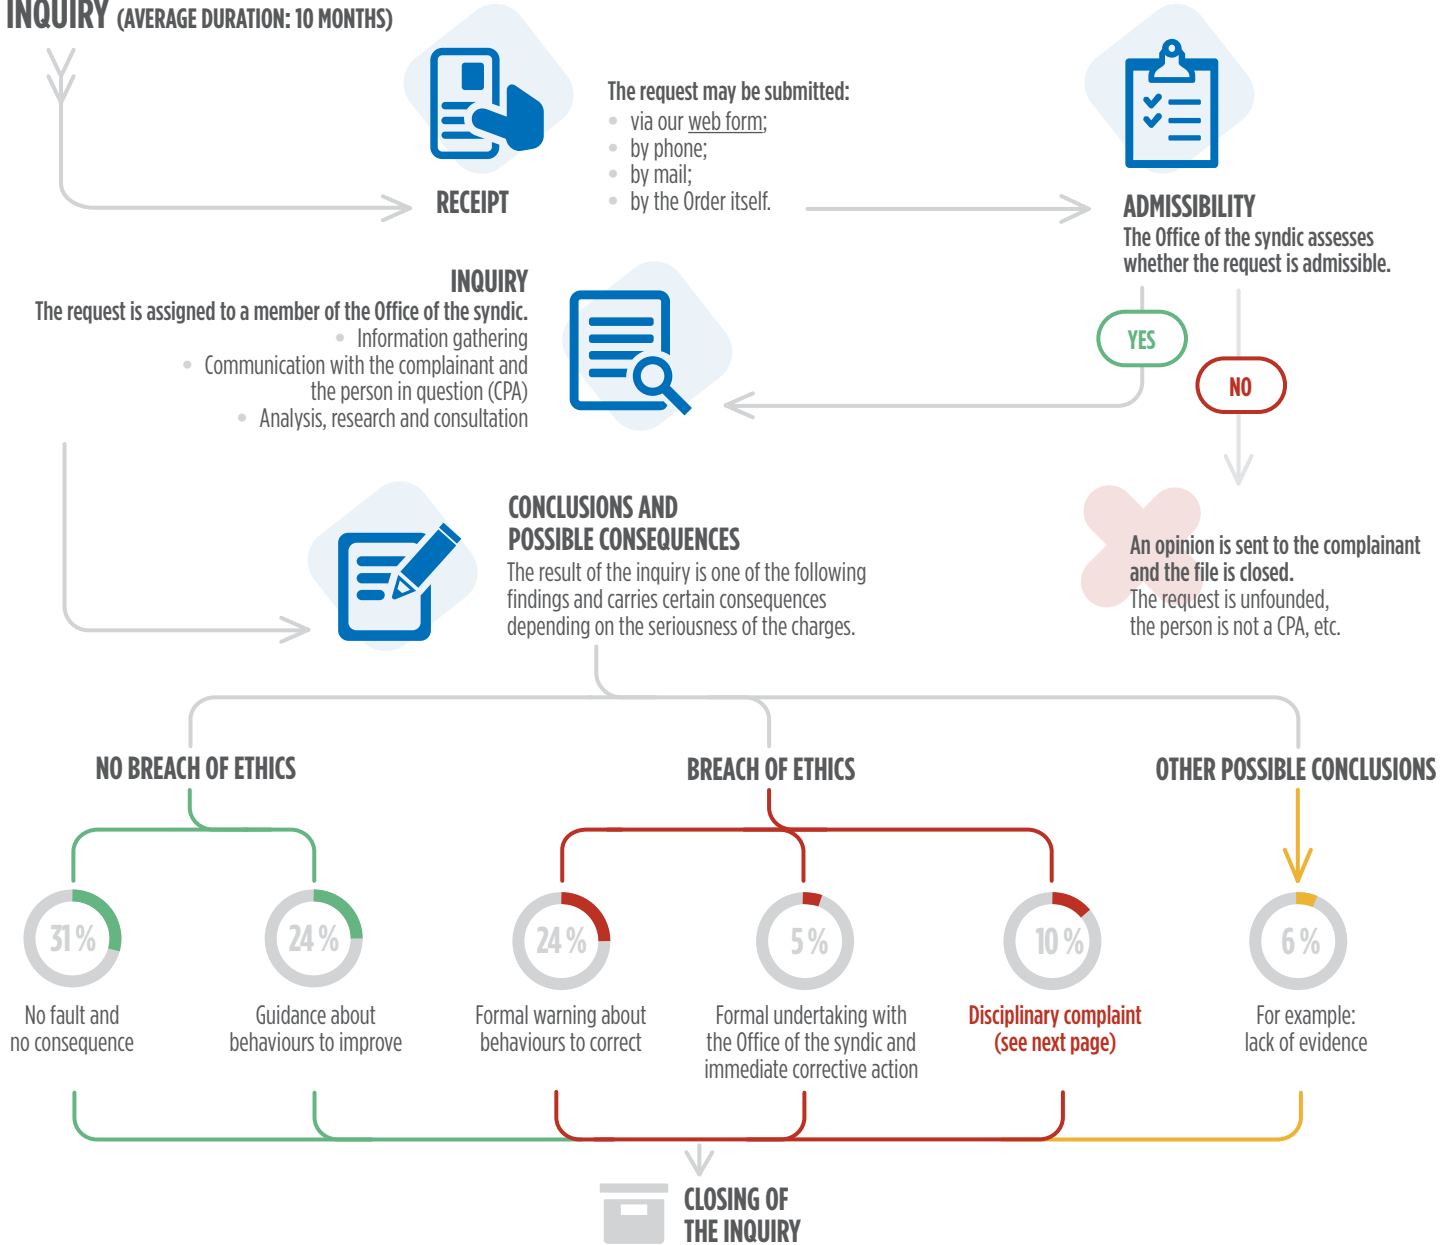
INQUIRY (AVERAGE DURATION: 10 MONTHS)

RECEIPT

The request may be submitted:
- via our web form;
- by phone;
- by mail;
- by the Order itself.

ADMISSIBILITY
The Office of the syndic assesses whether the request is admissible.

YES

NO

INQUIRY
The request is assigned to a member of the Office of the syndic.
- Information gathering
- Communication with the complainant and the person in question (CPA)
- Analysis, research and consultation

An opinion is sent to the complainant and the file is closed.
The request is unfounded, the person is not a CPA, etc.

CONCLUSIONS AND POSSIBLE CONSEQUENCES
The result of the inquiry is one of the following findings and carries certain consequences depending on the seriousness of the charges.

NO BREACH OF ETHICS

BREACH OF ETHICS

OTHER POSSIBLE CONCLUSIONS

31 %
No fault and no consequence

24 %
Guidance about behaviours to improve

24 %
Formal warning about behaviours to correct

5 %
Formal undertaking with the Office of the syndic and immediate corrective action

10 %
Disciplinary complaint (see next page)

6 %
For example: lack of evidence

CLOSING OF THE INQUIRY